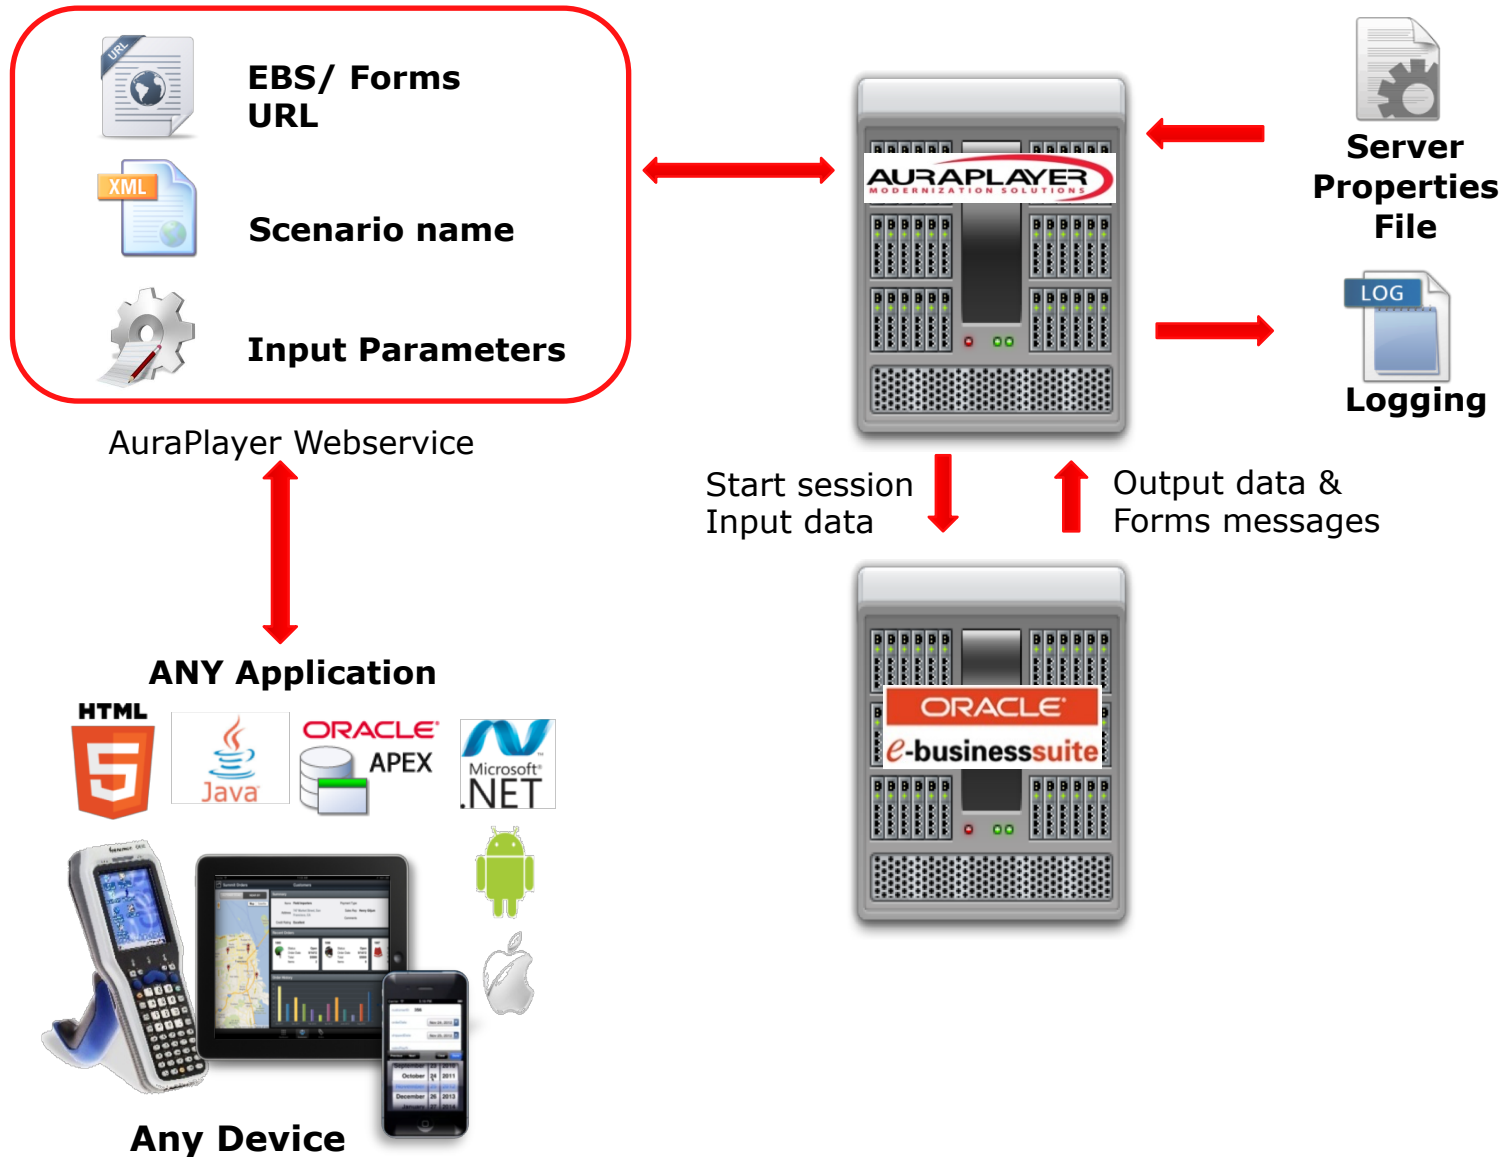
URL

EBS/ Forms URL

XML

Scenario name

Input Parameters

AuraPlayer Webservice

AURAPLAYER
MODERNIZATION SOLUTIONS

Server Properties File

LOG

Logging

Start session
Input data

Output data &
Forms messages

ANY Application

HTML

Java

ORACLE
APEX

Microsoft
.NET

ORACLE
e-businesssuite

Any Device